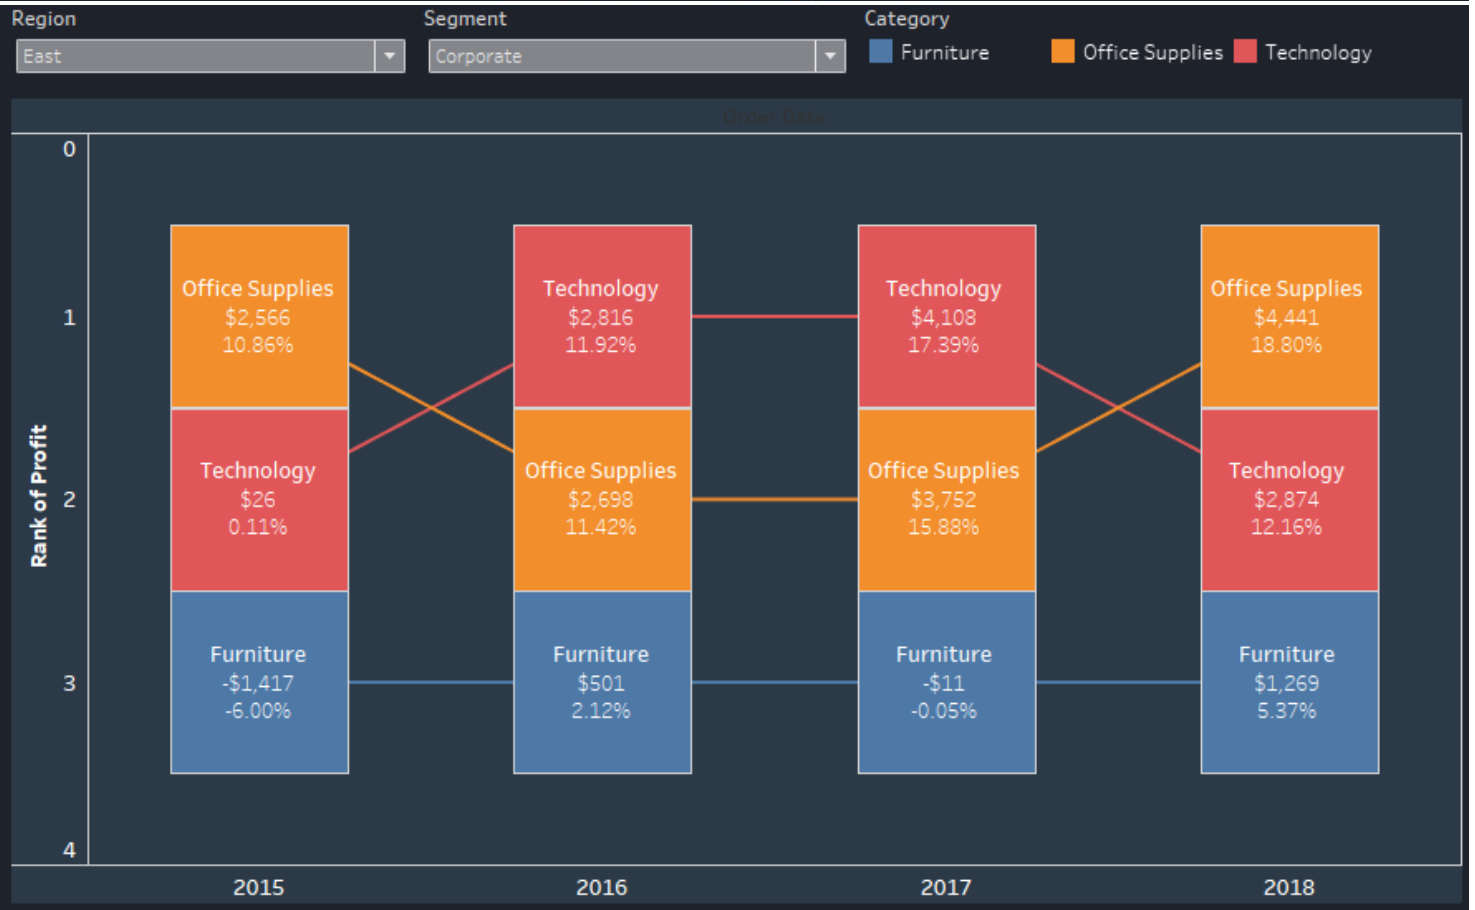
Region
East
Segment
Corporate
Category
Furniture
Office Supplies
Technology

Order Date

Rank of Profit
0
1
2
3
4

Office Supplies
$2,566
10.86%

Technology
$26
0.11%

Furniture
-$1,417
-6.00%

Technology
$2,816
11.92%

Office Supplies
$2,698
11.42%

Furniture
$501
2.12%

Technology
$4,108
17.39%

Office Supplies
$3,752
15.88%

Furniture
-$11
-0.05%

Office Supplies
$4,441
18.80%

Technology
$2,874
12.16%

Furniture
$1,269
5.37%

2015
2016
2017
2018